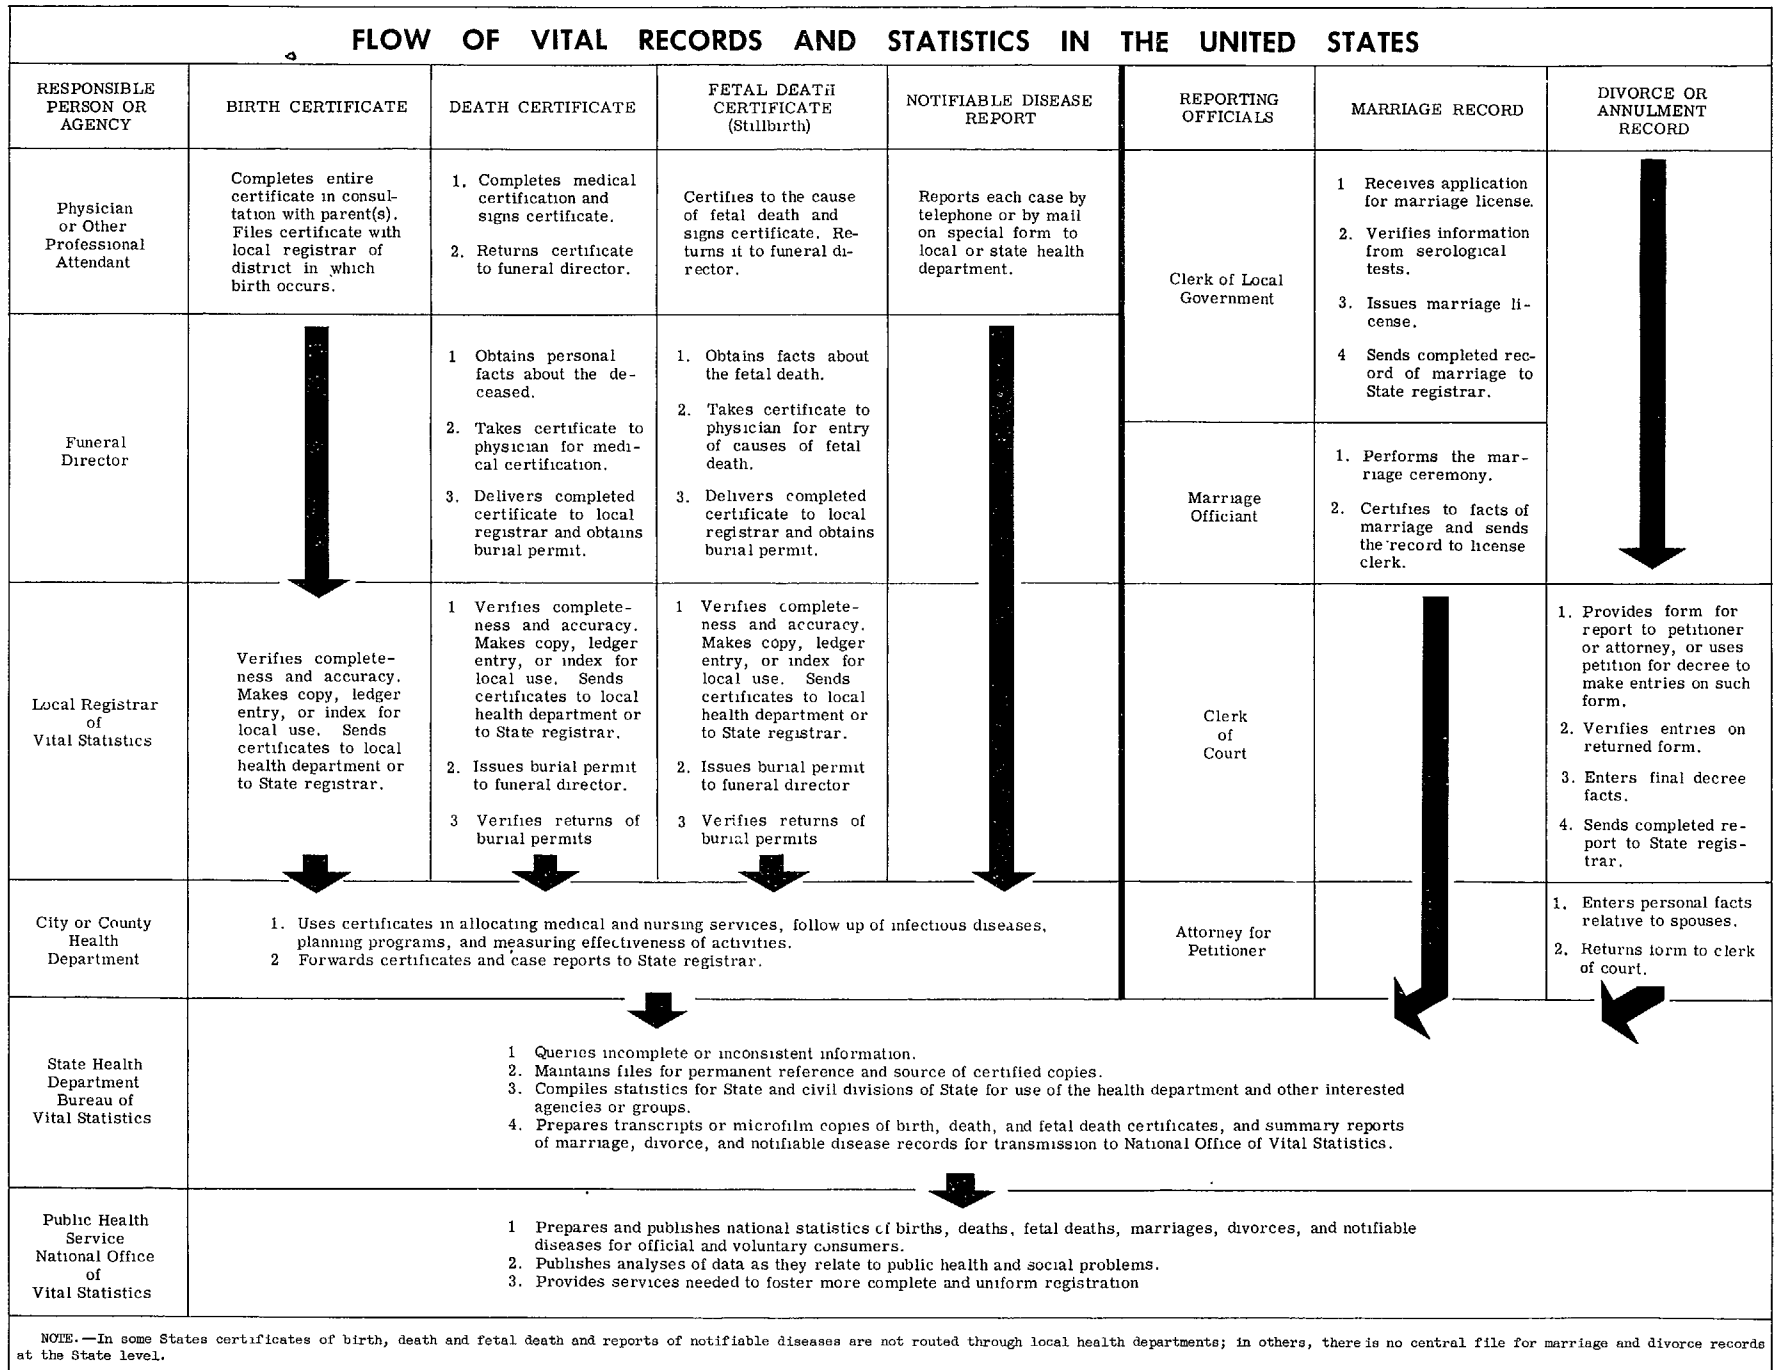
FLOW OF VITAL RECORDS AND STATISTICS IN THE UNITED STATES

| RESPONSIBLE PERSON OR AGENCY | BIRTH CERTIFICATE | DEATH CERTIFICATE | FETAL DEATH CERTIFICATE (Stillbirth) | NOTIFIABLE DISEASE REPORT |
|---|---|---|---|---|
| Physician or Other Professional Attendant | Completes entire certificate in consultation with parent(s). Files certificate with local registrar of district in which birth occurs. | 1. Completes medical certification and signs certificate. 2. Returns certificate to funeral director. | Certifies to the cause of fetal death and signs certificate. Returns it to funeral director. | Reports each case by telephone or by mail on special form to local or state health department. |
| Funeral Director | | 1 Obtains personal facts about the deceased. 2. Takes certificate to physician for medical certification. 3. Delivers completed certificate to local registrar and obtains burial permit. | 1. Obtains facts about the fetal death. 2. Takes certificate to physician for entry of causes of fetal death. 3. Delivers completed certificate to local registrar and obtains burial permit. | |
| Local Registrar of Vital Statistics | Verifies completeness and accuracy. Makes copy, ledger entry, or index for local use. Sends certificates to local health department or to State registrar. | 1 Verifies completeness and accuracy. Makes copy, ledger entry, or index for local use. Sends certificates to local health department or to State registrar. 2. Issues burial permit to funeral director. 3 Verifies returns of burial permits | 1 Verifies completeness and accuracy. Makes copy, ledger entry, or index for local use. Sends certificates to local health department or to State registrar. 2. Issues burial permit to funeral director 3 Verifies returns of burial permits | |
| City or County Health Department | 1. Uses certificates in allocating medical and nursing services, follow up of infectious diseases, planning programs, and measuring effectiveness of activities. 2 Forwards certificates and case reports to State registrar. | | | |

| REPORTING OFFICIALS | MARRIAGE RECORD | DIVORCE OR ANNULMENT RECORD |
|---|---|---|
| Clerk of Local Government | 1 Receives application for marriage license. 2. Verifies information from serological tests. 3. Issues marriage license. 4 Sends completed record of marriage to State registrar. | |
| Marriage Officiant | 1. Performs the marriage ceremony. 2. Certifies to facts of marriage and sends the record to license clerk. | |
| Clerk of Court | | 1. Provides form for report to petitioner or attorney, or uses petition for decree to make entries on such form. 2. Verifies entries on returned form. 3. Enters final decree facts. 4. Sends completed report to State registrar. |
| Attorney for Petitioner | | 1. Enters personal facts relative to spouses. 2. Returns form to clerk of court. |

State Health Department Bureau of Vital Statistics
1 Queries incomplete or inconsistent information.
2. Maintains files for permanent reference and source of certified copies.
3. Compiles statistics for State and civil divisions of State for use of the health department and other interested agencies or groups.
4. Prepares transcripts or microfilm copies of birth, death, and fetal death certificates, and summary reports of marriage, divorce, and notifiable disease records for transmission to National Office of Vital Statistics.

Public Health Service National Office of Vital Statistics
1 Prepares and publishes national statistics of births, deaths, fetal deaths, marriages, divorces, and notifiable diseases for official and voluntary consumers.
2. Publishes analyses of data as they relate to public health and social problems.
3. Provides services needed to foster more complete and uniform registration

NOTE.—In some States certificates of birth, death and fetal death and reports of notifiable diseases are not routed through local health departments; in others, there is no central file for marriage and divorce records at the State level.